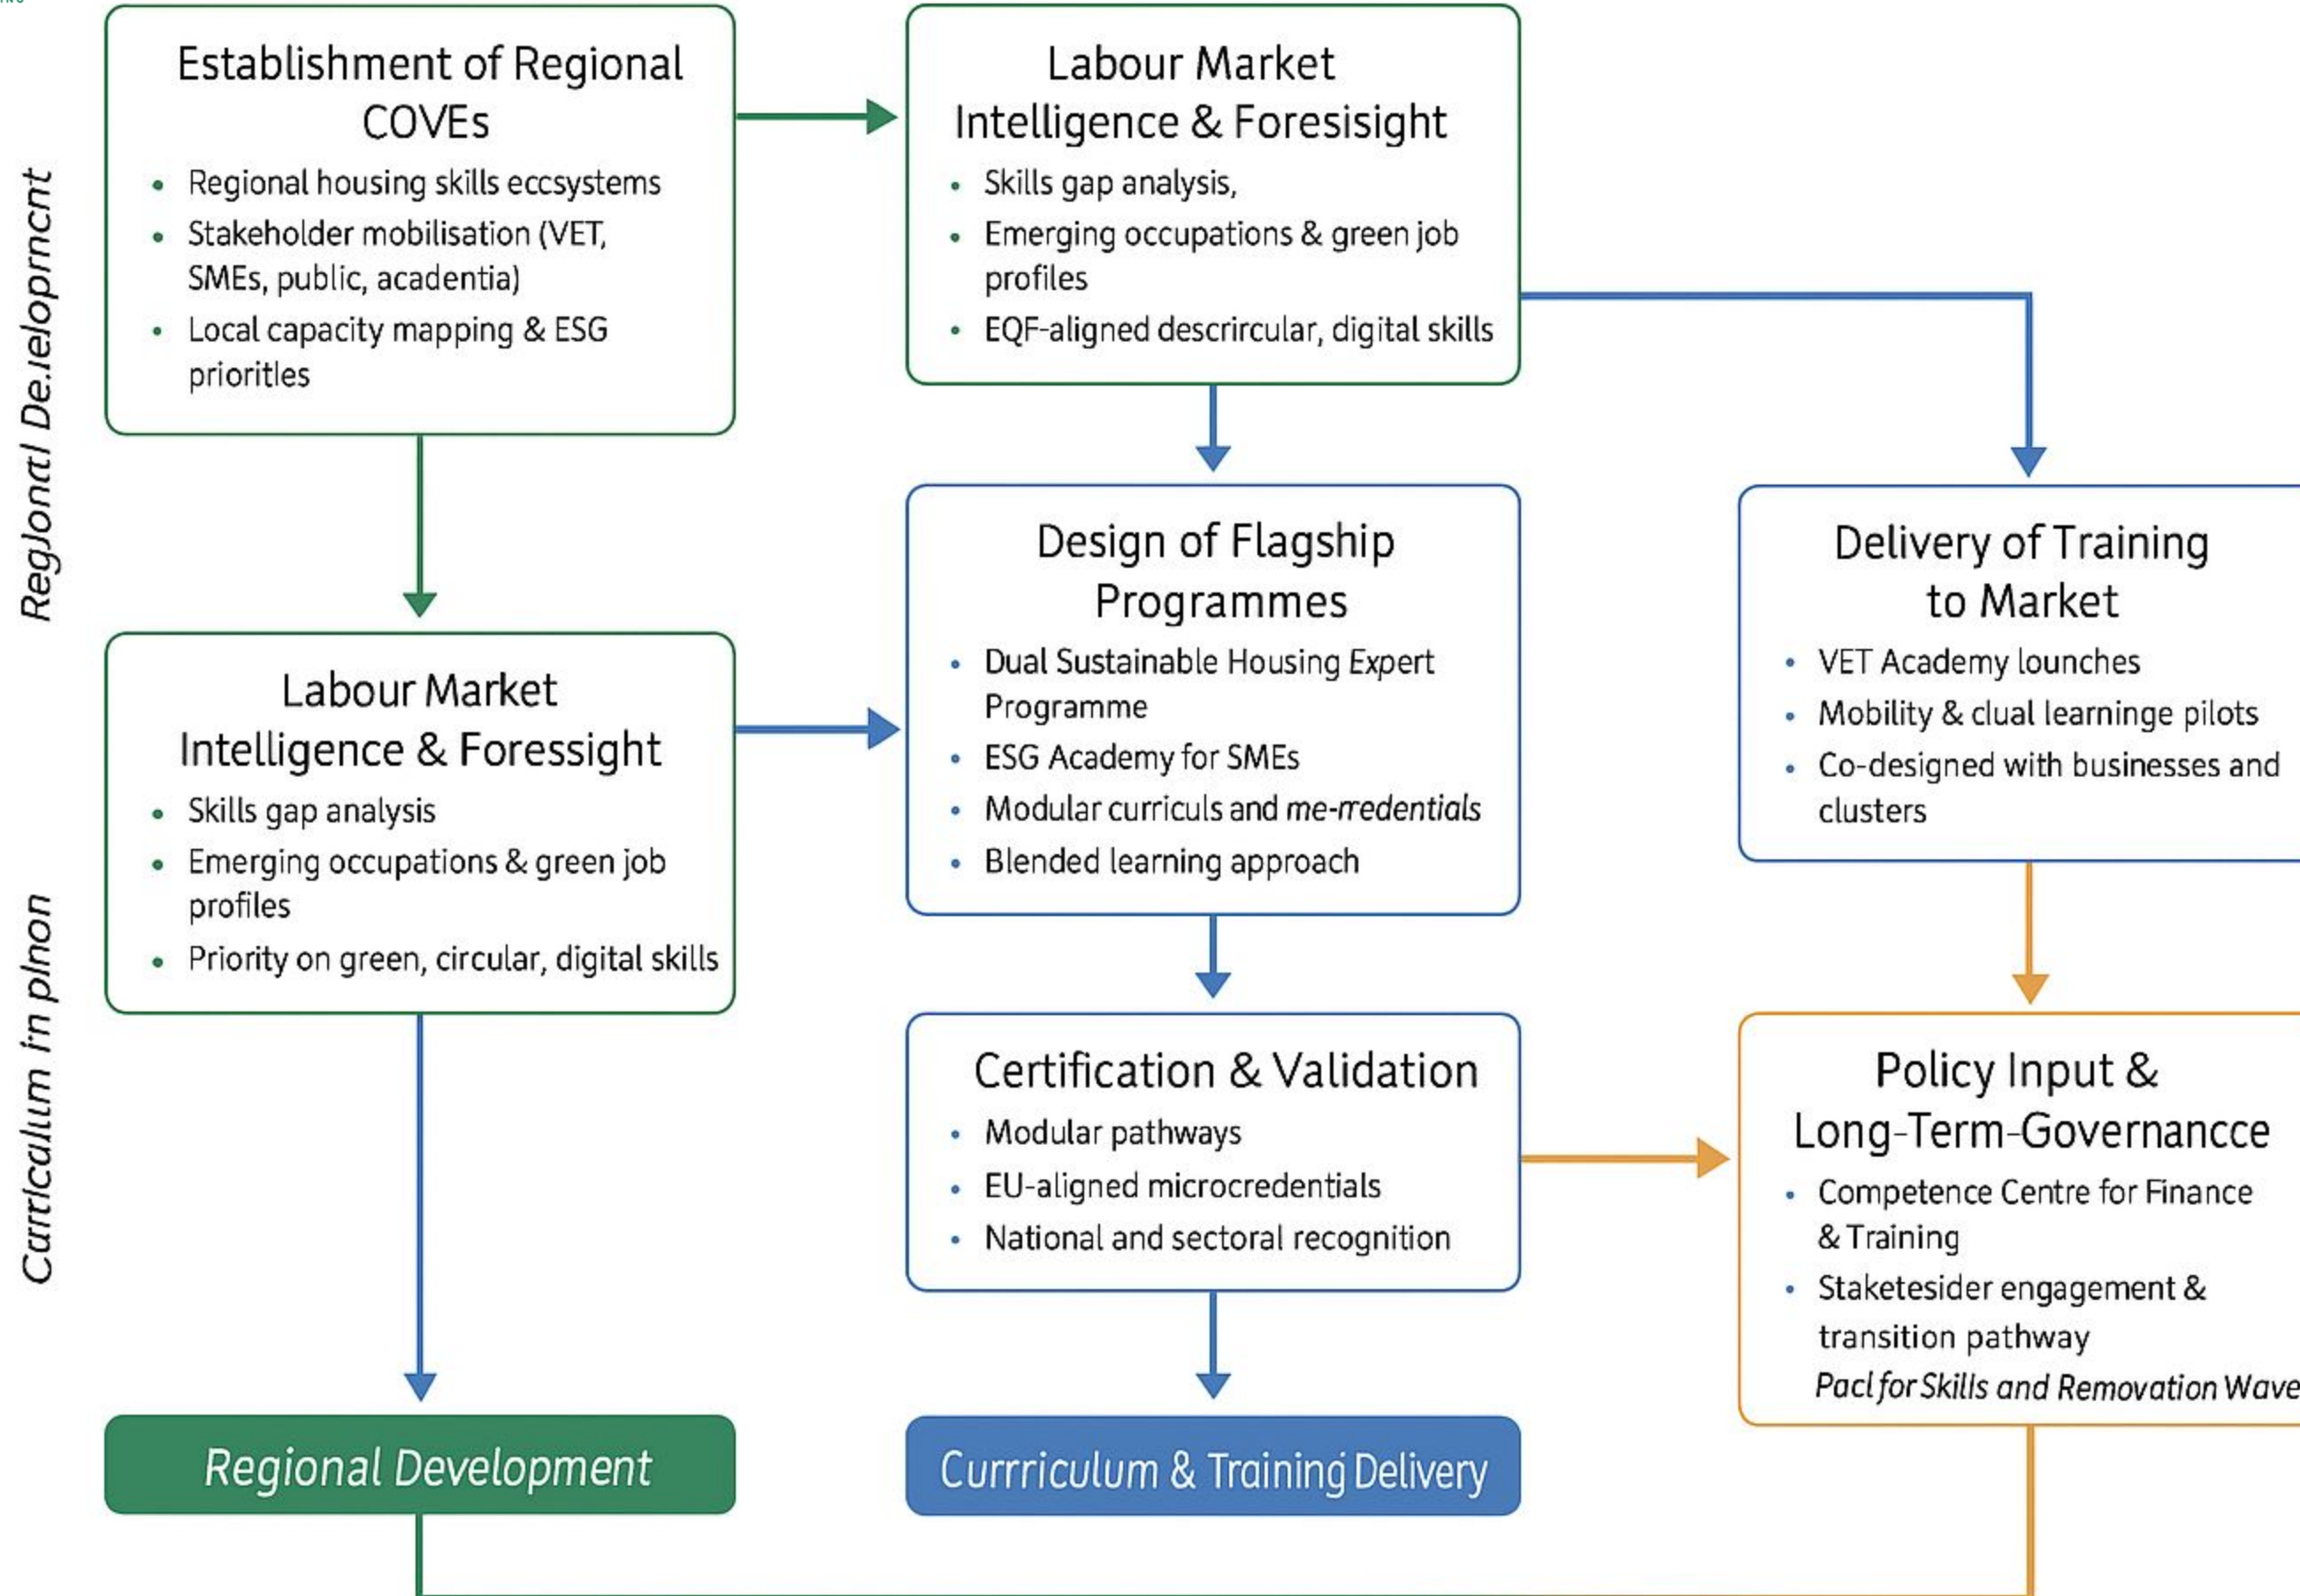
RegJonrtl De.ielopmcnt

Establishment of Regional COVEs
• Regional housing skills eccsystems
• Stakeholder mobilisation (VET, SMEs, public, acadentia)
• Local capacity mapping & ESG prioritles

Labour Market Intelligence & Foresisight
• Skills gap analysis,
• Emerging occupations & green job profiles
• EQF-aligned descrircular, digital skills

Labour Market Intelligence & Foressight
• Skills gap analysis
• Emerging occupations & green job profiles
• Priority on green, circular, digital skills

Design of Flagship Programmes
• Dual Sustainable Housing Expert Programme
• ESG Academy for SMEs
• Modular curriculs and *me-rredentials*
• Blended learning approach

Delivery of Training to Market
• VET Academy launches
• Mobility & clual learninge pilots
• Co-designed with businesses and clusters

Curricalum in plnon

Certification & Validation
• Modular pathways
• EU-aligned microcredentials
• National and sectoral recognition

Policy Input & Long-Term-Governancce
• Competence Centre for Finance & Training
• Staketesider engagement & transition pathway
*Pacl for Skills and Removation Wave*

Regional Development

Currriculum & Training Delivery